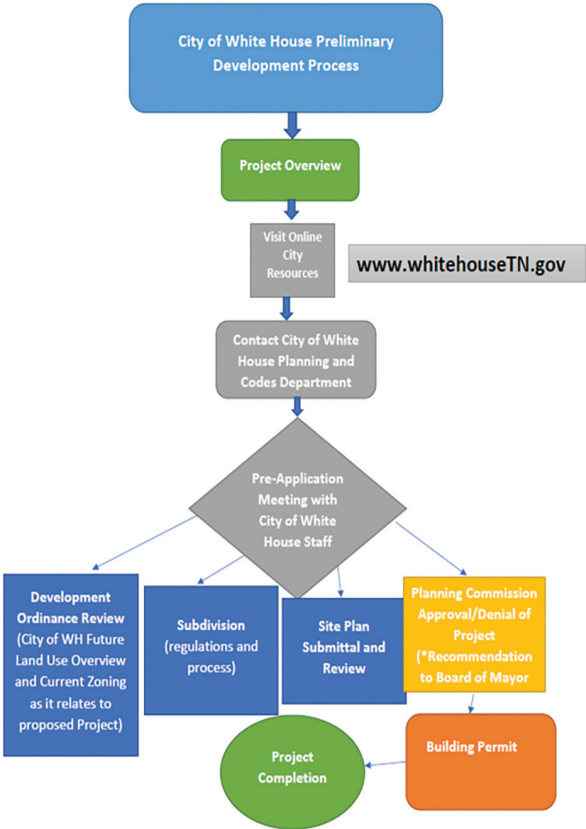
City of White House Preliminary Development Process

Project Overview

Visit Online City Resources

www.whitehouseTN.gov

Contact City of White House Planning and Codes Department

Pre-Application Meeting with City of White House Staff

Development Ordinance Review (City of WH Future Land Use Overview and Current Zoning as it relates to proposed Project)

Subdivision (regulations and process)

Site Plan Submittal and Review

Planning Commission Approval/Denial of Project (*Recommendation to Board of Mayor

Building Permit

Project Completion